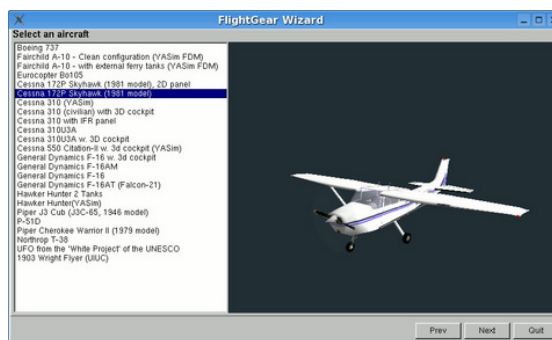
FlightGear Wizard

Select an aircraft

Boeing 737
Fairchild A-10 - Clean configuration (YASim FDM)
Fairchild A-10 - with external ferry tanks (YASim FDM)
Eurocopter Bo105
Cessna 172P Skyhawk (1981 model), 2D panel
Cessna 172P Skyhawk (1981 model)
Cessna 310 (YASim)
Cessna 310 (civilian) with 3D cockpit
Cessna 310 with IFR panel
Cessna 310U3A
Cessna 310U3A w. 3D cockpit
Cessna 550 Citation-II w. 3d cockpit (YASim)
General Dynamics F-16 w. 3d cockpit
General Dynamics F-16AM
General Dynamics F-16
General Dynamics F-16AT (Falcon-21)
Hawker Hunter 2 Tanks
Hawker Hunter(YASim)
Piper J3 Cub (J3C-65, 1946 model)
P-51D
Piper Cherokee Warrior II (1979 model)
Northrop T-38
UFO from the 'White Project' of the UNESCO
1903 Wright Flyer (UIUC)

Prev
Next
Quit